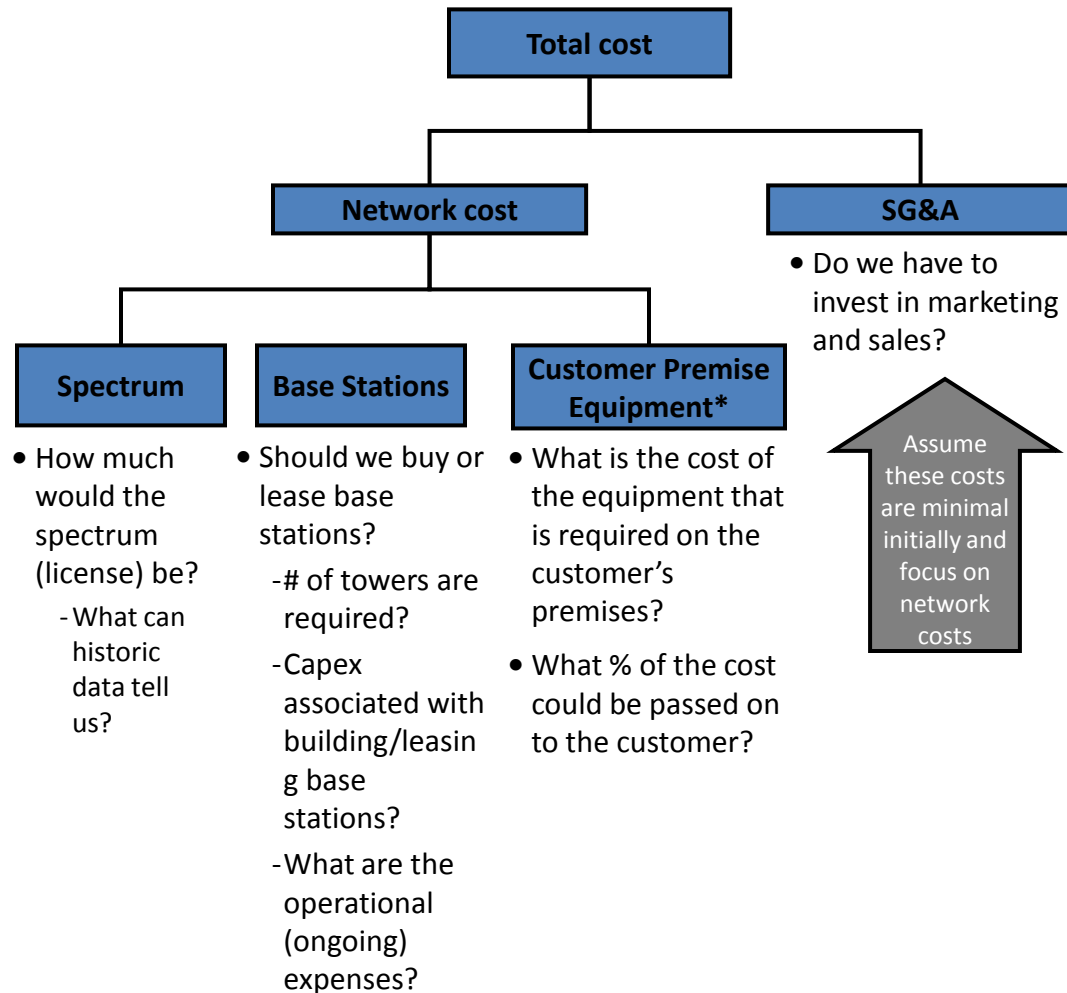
Total cost

Network cost

SG&A

• Do we have to invest in marketing and sales?

Assume these costs are minimal initially and focus on network costs

Spectrum

• How much would the spectrum (license) be?
- What can historic data tell us?

Base Stations

• Should we buy or lease base stations?
- # of towers are required?
- Capex associated with building/leasing base stations?
- What are the operational (ongoing) expenses?

Customer Premise Equipment*

• What is the cost of the equipment that is required on the customer's premises?
• What % of the cost could be passed on to the customer?